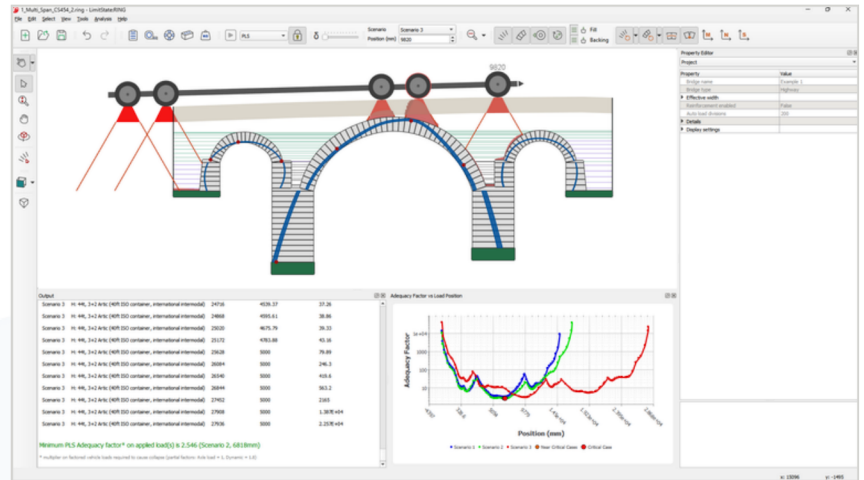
1_Multi_Span_CS454_Z.ring - LimitState:RING

File Edit Select View Tools Analysis Help

PLS

Scenario Scenario 3
Position (mm) 9820

Fill
Backing

9820

Property Editor
Project
| Property | Value |
|---|---|
| Bridge name | Example 1 |
| Bridge type | Highway |
| Effective width | |
| Reinforcement enabled | False |
| Auto load divisions | 200 |
| Details | |
| Display settings | |

Output
| | | | | |
|---|---|---|---|---|
| Scenario 3 | H: 44, 3+2 Artic (40ft ISO container, international intermodal) | 24716 | 4539.37 | 37.26 |
| Scenario 3 | H: 44, 3+2 Artic (40ft ISO container, international intermodal) | 24868 | 4593.61 | 38.86 |
| Scenario 3 | H: 44, 3+2 Artic (40ft ISO container, international intermodal) | 25020 | 4675.79 | 39.33 |
| Scenario 3 | H: 44, 3+2 Artic (40ft ISO container, international intermodal) | 25172 | 4783.88 | 43.16 |
| Scenario 3 | H: 44, 3+2 Artic (40ft ISO container, international intermodal) | 25628 | 5000 | 79.89 |
| Scenario 3 | H: 44, 3+2 Artic (40ft ISO container, international intermodal) | 26084 | 5000 | 246.3 |
| Scenario 3 | H: 44, 3+2 Artic (40ft ISO container, international intermodal) | 26540 | 5000 | 410.6 |
| Scenario 3 | H: 44, 3+2 Artic (40ft ISO container, international intermodal) | 26844 | 5000 | 563.2 |
| Scenario 3 | H: 44, 3+2 Artic (40ft ISO container, international intermodal) | 27452 | 5000 | 2165 |
| Scenario 3 | H: 44, 3+2 Artic (40ft ISO container, international intermodal) | 27908 | 5000 | 1.387E+04 |
| Scenario 3 | H: 44, 3+2 Artic (40ft ISO container, international intermodal) | 27936 | 5000 | 2.257E+04 |

Minimum PLS Adequacy factor* on applied load(s) is 2.546 (Scenario 2, 6818mm)

* multiplier on factored vehicle loads required to cause collapse (partial factors: Axle load = 1, Dynamic = 1.0)

Adequacy Factor vs Load Position

Adequacy Factor

1e+04
1000
100
10

Position (mm)

Scenario 1 Scenario 2 Scenario 3 Near Critical Cases Critical Case

x: 15096 y: -1465